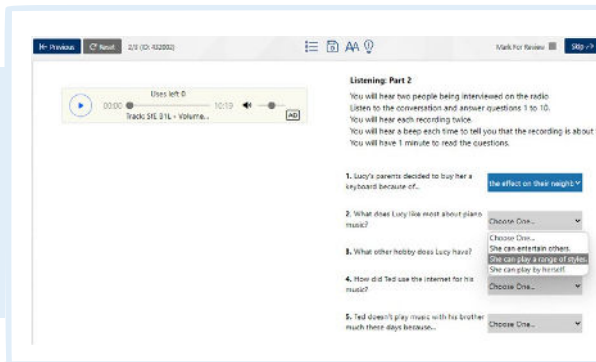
|← Previous | C Reset | 2/3 (ID: 432002)

Mark For Review | Skip →

Uses left 0

00:00 10:19

Track: SIE 01L - Volume...

AD

Listening: Part 2

You will hear two people being interviewed on the radio
Listen to the conversation and answer questions 1 to 10.
You will hear each recording twice.
You will hear a beep each time to tell you that the recording is about
You will have 1 minute to read the questions.

1. Lucy's parents decided to buy her a keyboard because of...

the effect on their neight

2. What does Lucy like most about piano music?

Choose One...

Choose One...
She can entertain others.
She can play a range of styles.
She can play by herself.

3. What other hobby does Lucy have?

4. How did Ted use the internet for his music?

Choose One...

5. Ted doesn't play music with his brother much these days because...

Choose One...